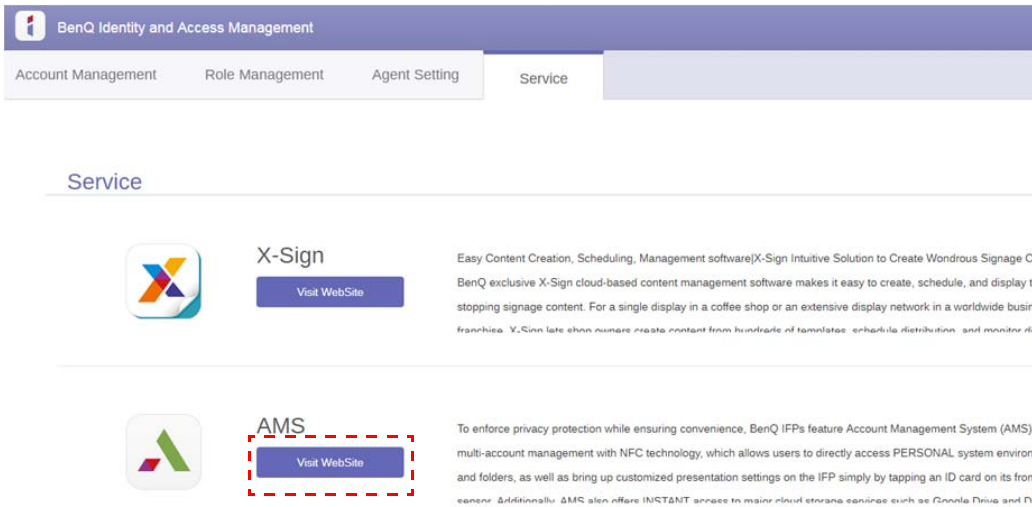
BenQ Identity and Access Management

Account Management
Role Management
Agent Setting
Service

Service

X-Sign
Visit WebSite

Easy Content Creation, Scheduling, Management software|X-Sign Intuitive Solution to Create Wondrous Signage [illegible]
BenQ exclusive X-Sign cloud-based content management software makes it easy to create, schedule, and display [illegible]
stopping signage content. For a single display in a coffee shop or an extensive display network in a worldwide busi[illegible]
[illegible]

AMS
Visit WebSite

To enforce privacy protection while ensuring convenience, BenQ IFPs feature Account Management System (AMS) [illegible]
multi-account management with NFC technology, which allows users to directly access PERSONAL system environ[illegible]
and folders, as well as bring up customized presentation settings on the IFP simply by tapping an ID card on its fron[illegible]
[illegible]